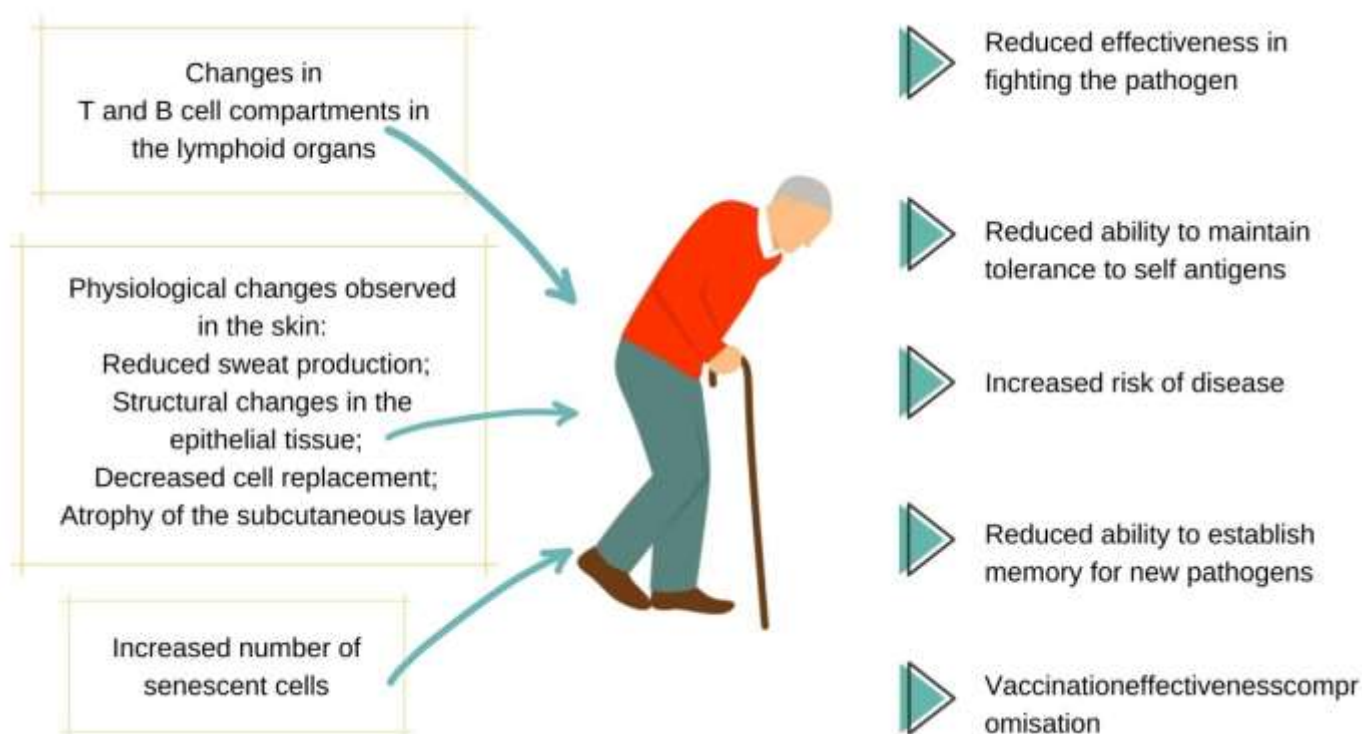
Changes in
T and B cell compartments in the lymphoid organs

Physiological changes observed in the skin:
Reduced sweat production;
Structural changes in the epithelial tissue;
Decreased cell replacement;
Atrophy of the subcutaneous layer

Increased number of senescent cells

Reduced effectiveness in fighting the pathogen

Reduced ability to maintain tolerance to self antigens

Increased risk of disease

Reduced ability to establish memory for new pathogens

Vaccinationeffectivenesscompr omisation